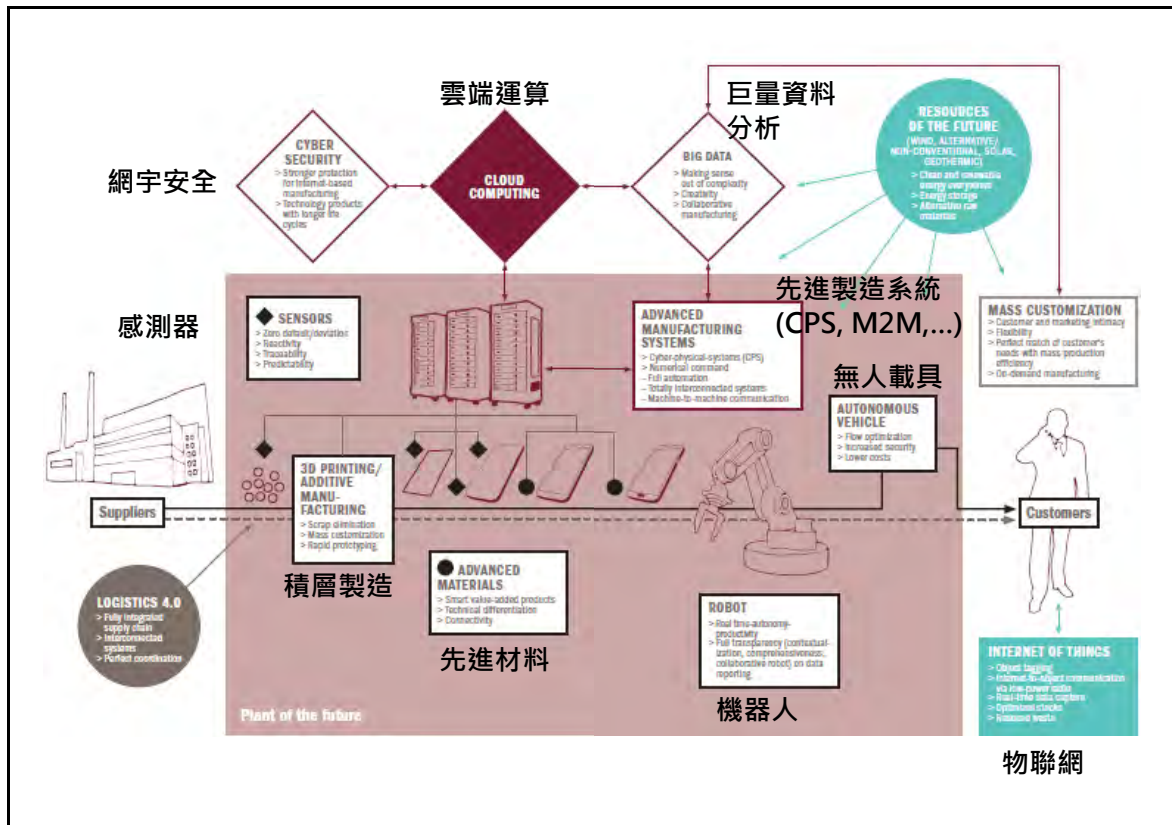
雲端運算

巨量資料分析

網宇安全

CYBER SECURITY
> Stronger protection for Internet-based manufacturing
> Technology products with longer life cycles

CLOUD COMPUTING

BIG DATA
> Making sense out of complexity
> Creativity
> Collaborative manufacturing

RESOURCES OF THE FUTURE
(WIND, ALTERNATIVE/ NON-CONVENTIONAL, SOLAR, GEOTHERMIC)
> Clean and renewable energy everywhere
> Energy storage
> Alternative raw materials

先進製造系統 (CPS, M2M,...)

感測器

SENSORS
> Zero defects/deviation
> Reactivity
> Traceability
> Predictability

ADVANCED MANUFACTURING SYSTEMS
> Cyber-physical-systems (CPS)
> Numerical command
> Full automation
> Totally interconnected systems
> Machine-to-machine communication

MASS CUSTOMIZATION
> Customer and marketing intimacy
> Flexibility
> Perfect match of customer's needs with mass production efficiency
> On-demand manufacturing

無人載具

AUTONOMOUS VEHICLE
> Flow optimization
> Increased security
> Lower costs

3D PRINTING/ ADDITIVE MANU-FACTURING
> Scrap elimination
> Mass customization
> Rapid prototyping

Suppliers

Customers

積層製造

ADVANCED MATERIALS
> Smart value-added products
> Technical differentiation
> Connectivity

先進材料

LOGISTICS 4.0
> Fully integrated supply chain
> Interconnected systems
> Perfect coordination

ROBOT
> Real time-autonomy-productivity
> Full transparency (contextualization, comprehensiveness, collaborative robot) on data reporting

機器人

Plant of the future

INTERNET OF THINGS
> Object tagging
> Internet-to-object communication via low-power radio
> Real-time data capture
> Optimized stocks
> Reduced waste

物聯網